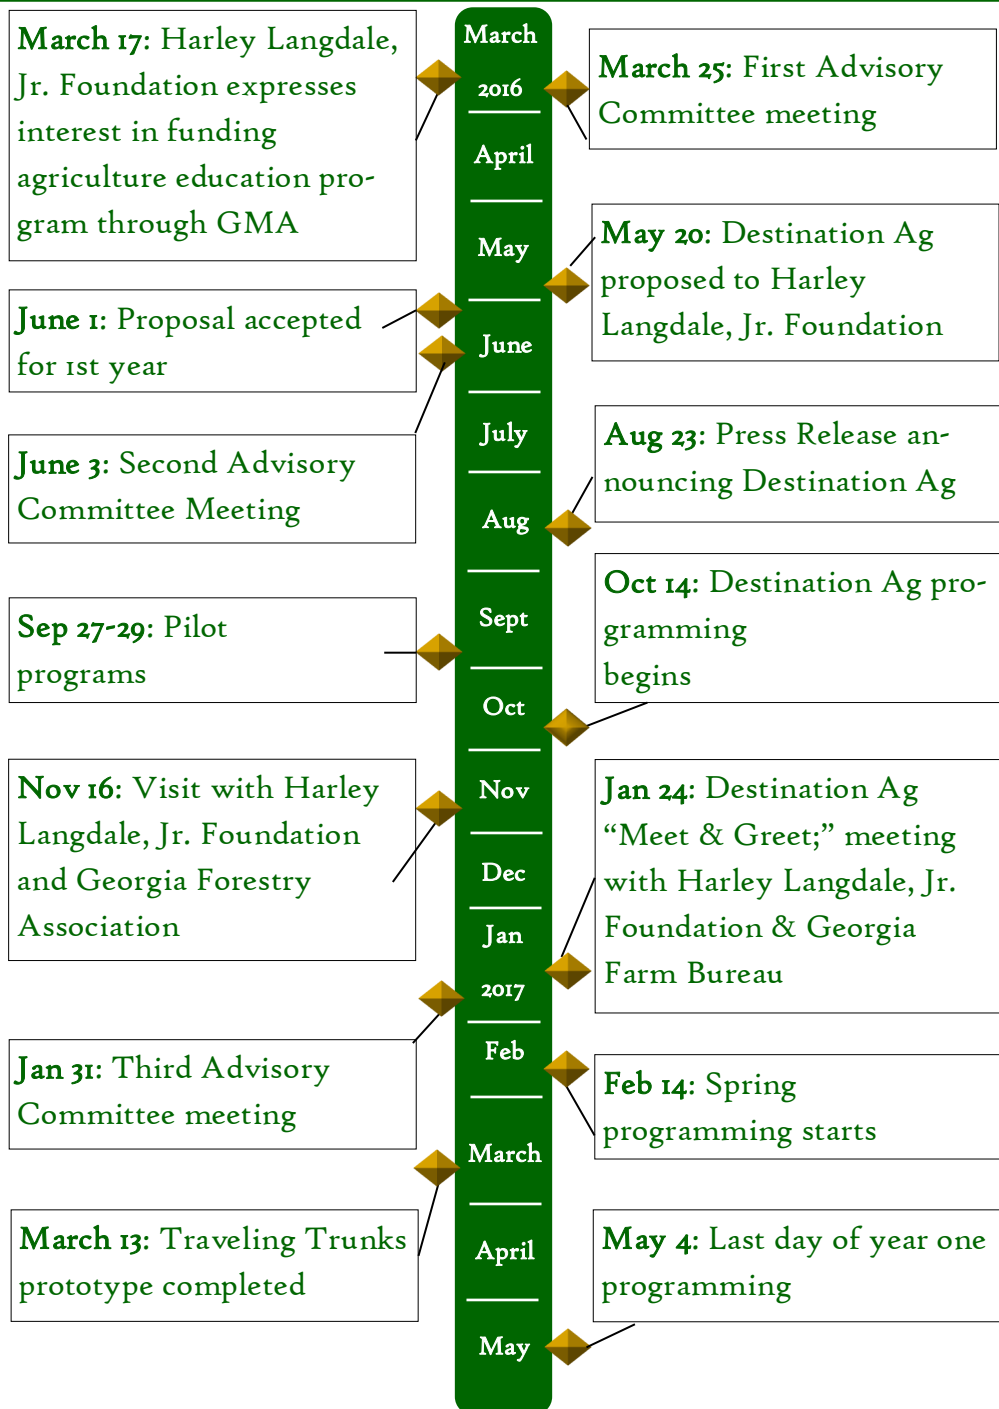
March 17: Harley Langdale, Jr. Foundation expresses interest in funding agriculture education program through GMA

March 2016

March 25: First Advisory Committee meeting

April

May

May 20: Destination Ag proposed to Harley Langdale, Jr. Foundation

June 1: Proposal accepted for 1st year

June

June 3: Second Advisory Committee Meeting

July

Aug 23: Press Release announcing Destination Ag

Aug

Sept

Sep 27-29: Pilot programs

Oct 14: Destination Ag programming begins

Oct

Nov

Nov 16: Visit with Harley Langdale, Jr. Foundation and Georgia Forestry Association

Dec

Jan 24: Destination Ag “Meet & Greet;” meeting with Harley Langdale, Jr. Foundation & Georgia Farm Bureau

Jan 2017

Feb

Jan 31: Third Advisory Committee meeting

Feb 14: Spring programming starts

March

April

March 13: Traveling Trunks prototype completed

May 4: Last day of year one programming

May